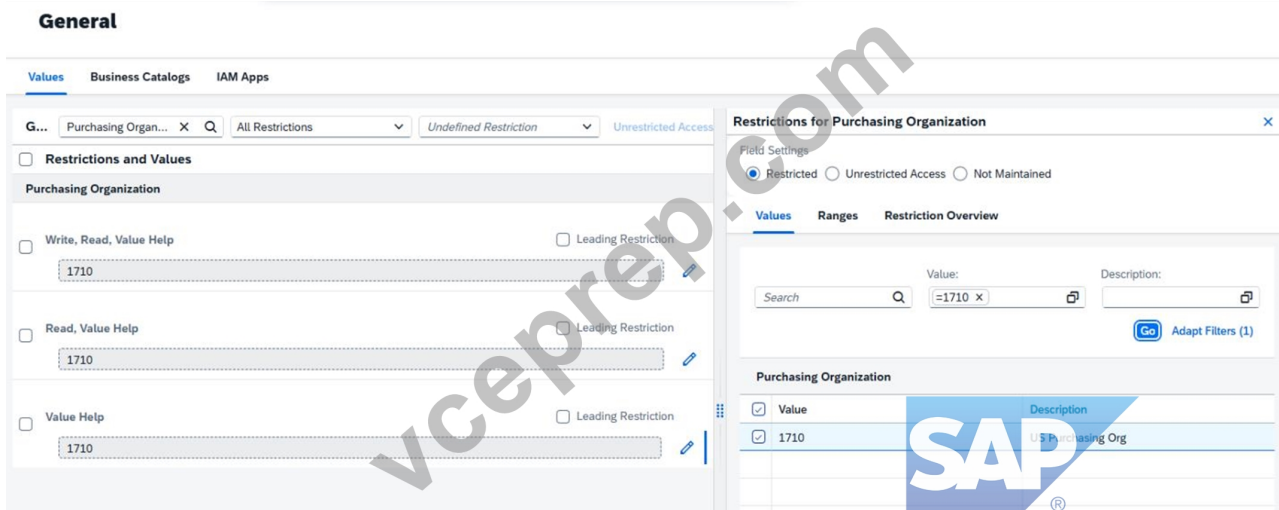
General

Values Business Catalogs IAM Apps

G... Purchasing Organ... All Restrictions Undefined Restriction Unrestricted Access

Restrictions and Values

Purchasing Organization

Write, Read, Value Help
Leading Restriction
1710

Read, Value Help
Leading Restriction
1710

Value Help
Leading Restriction
1710

Restrictions for Purchasing Organization

Field Settings
Restricted Unrestricted Access Not Maintained

Values Ranges Restriction Overview

Value: Description:
Search =1710

Go Adapt Filters (1)

Purchasing Organization

| Value | Description |
|---|---|
| 1710 | US Purchasing Org |

vceprep.com

SAP